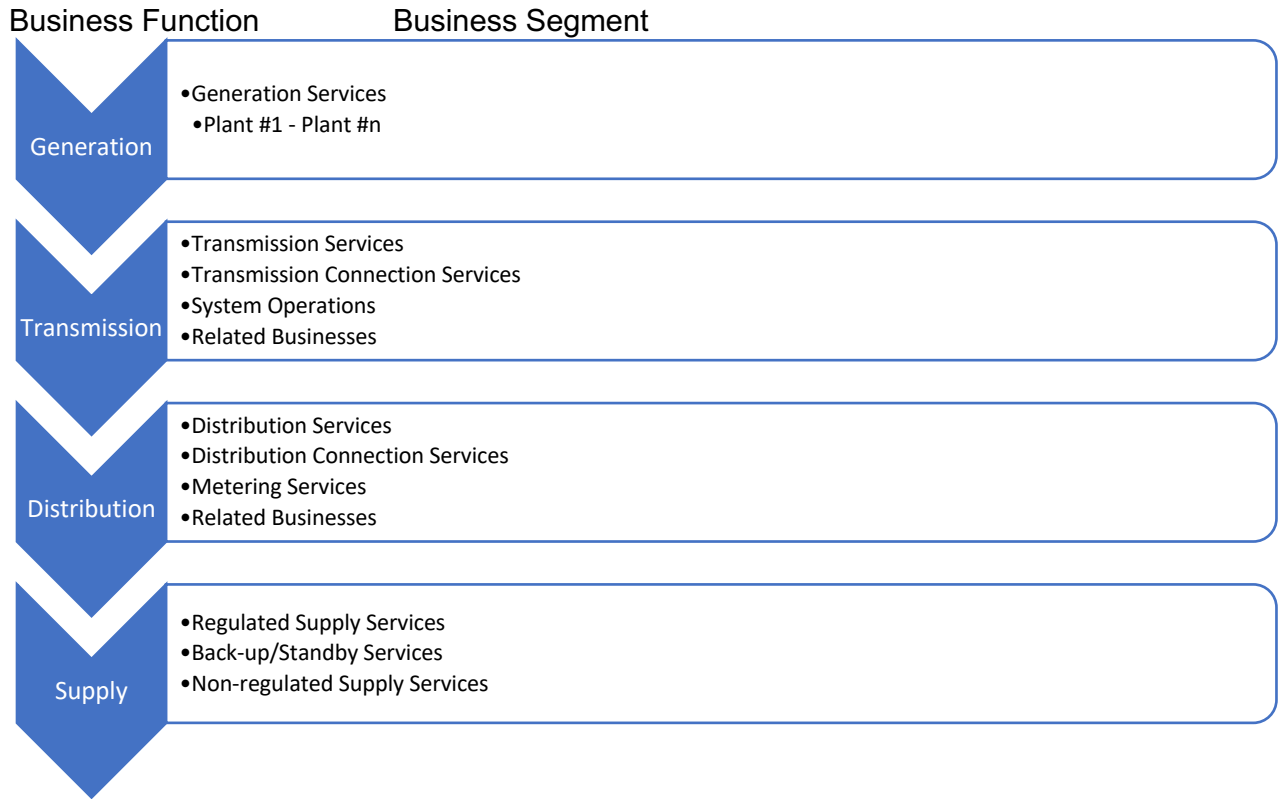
Business Function Business Segment

Generation

•Generation Services
•Plant #1 - Plant #n

Transmission

•Transmission Services
•Transmission Connection Services
•System Operations
•Related Businesses

Distribution

•Distribution Services
•Distribution Connection Services
•Metering Services
•Related Businesses

Supply

•Regulated Supply Services
•Back-up/Standby Services
•Non-regulated Supply Services